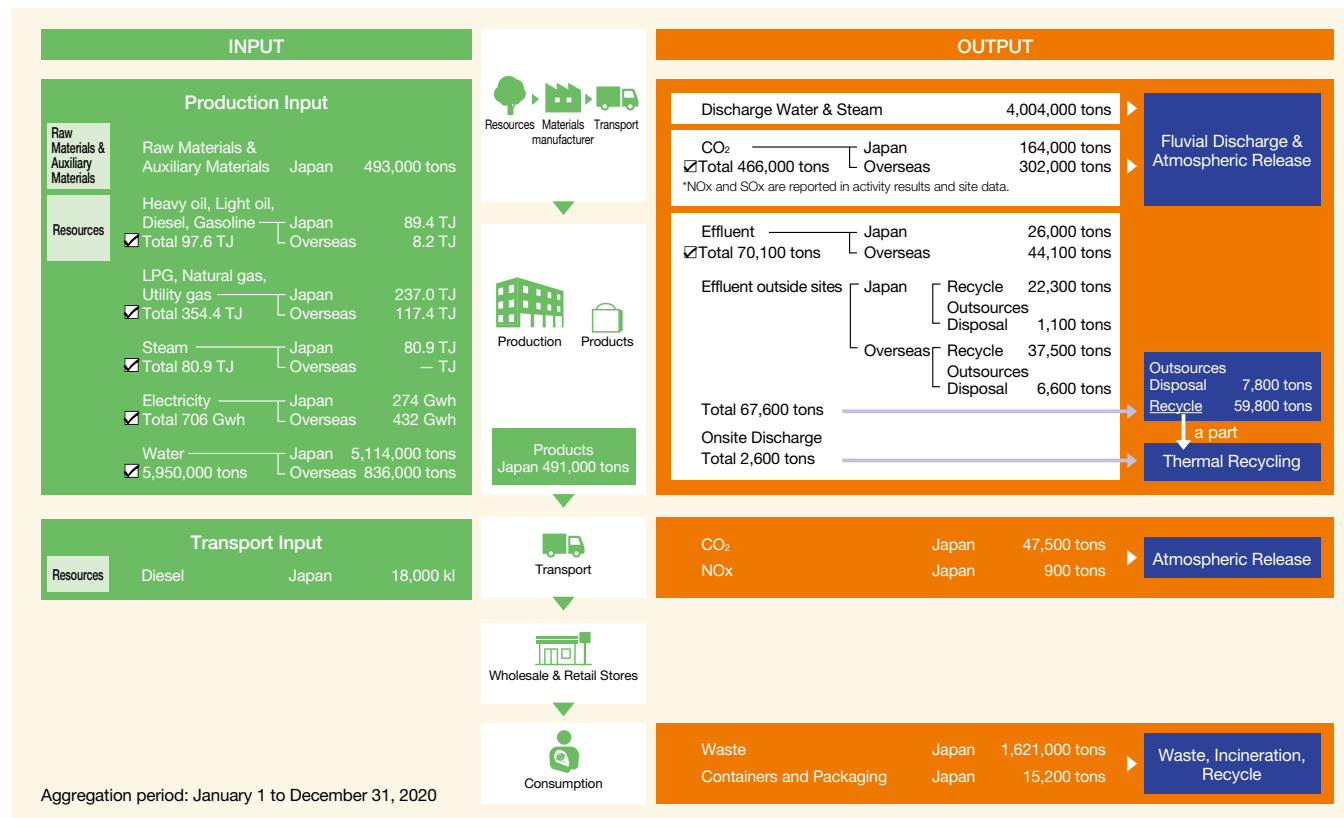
INPUT

Production Input

Raw Materials & Auxiliary Materials
Raw Materials & Auxiliary Materials Japan 493,000 tons

Resources
Heavy oil, Light oil, Diesel, Gasoline ☑Total 97.6 TJ Japan 89.4 TJ Overseas 8.2 TJ

LPG, Natural gas, Utility gas ☑Total 354.4 TJ Japan 237.0 TJ Overseas 117.4 TJ

Steam ☑Total 80.9 TJ Japan 80.9 TJ Overseas — TJ

Electricity ☑Total 706 Gwh Japan 274 Gwh Overseas 432 Gwh

Water ☑5,950,000 tons Japan 5,114,000 tons Overseas 836,000 tons

Resources Materials manufacturer Transport

Production Products

Products Japan 491,000 tons

OUTPUT

Discharge Water & Steam 4,004,000 tons

$CO_2$ ☑Total 466,000 tons Japan 164,000 tons Overseas 302,000 tons
*NOx and SOx are reported in activity results and site data.

Fluvial Discharge & Atmospheric Release

Effluent ☑Total 70,100 tons Japan 26,000 tons Overseas 44,100 tons

Effluent outside sites Japan Recycle 22,300 tons Outsources Disposal 1,100 tons
Overseas Recycle 37,500 tons Outsources Disposal 6,600 tons

Total 67,600 tons

Outsources Disposal 7,800 tons
Recycle 59,800 tons

a part

Onsite Discharge Total 2,600 tons

Thermal Recycling

Transport Input
Resources Diesel Japan 18,000 kl

Transport

$CO_2$ Japan 47,500 tons
NOx Japan 900 tons

Atmospheric Release

Wholesale & Retail Stores

Consumption

Waste Japan 1,621,000 tons
Containers and Packaging Japan 15,200 tons

Waste, Incineration, Recycle

Aggregation period: January 1 to December 31, 2020